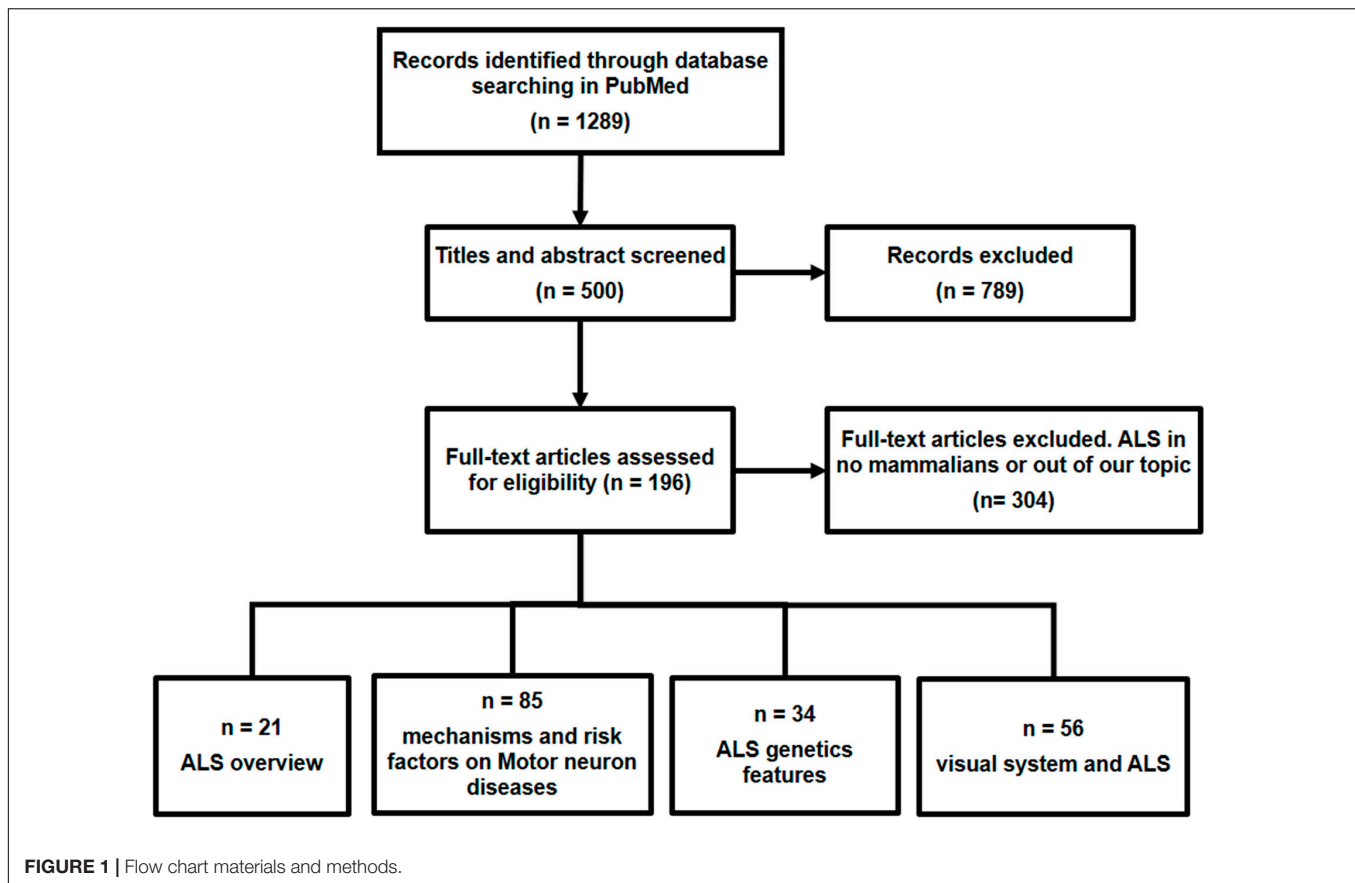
Records identified through database searching in PubMed

(n = 1289)

Titles and abstract screened

(n = 500)

Records excluded

(n = 789)

Full-text articles assessed for eligibility (n = 196)

Full-text articles excluded. ALS in no mammalians or out of our topic

(n= 304)

n = 21
ALS overview

n = 85
mechanisms and risk factors on Motor neuron diseases

n = 34
ALS genetics features

n = 56
visual system and ALS

FIGURE 1 | Flow chart materials and methods.